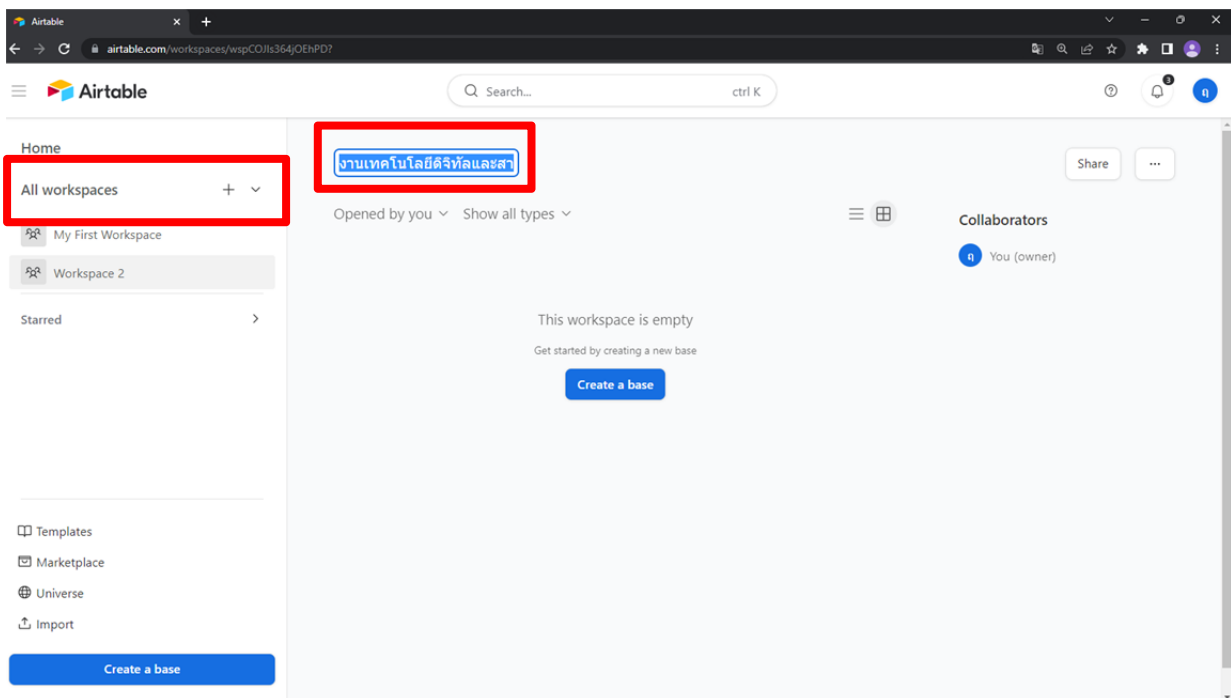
Airtable

airtable.com/workspaces/wspCOJls364jOEhPD?

Airtable

Search... ctrl K

3

ก

Home

All workspaces

My First Workspace

Workspace 2

Starred

งานเทคโนโลยีดิจิทัลและสา

Share

...

Opened by you

Show all types

Collaborators

ก You (owner)

This workspace is empty

Get started by creating a new base

Create a base

Templates

Marketplace

Universe

Import

Create a base